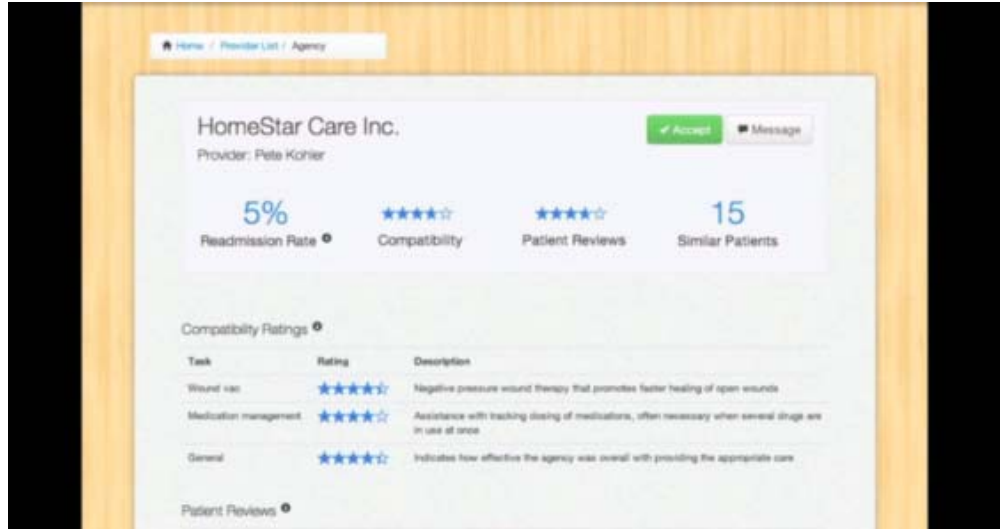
Home / Provider List / Agency

HomeStar Care Inc.
Provider: Pete Kohler

✔ Accept
Message

5%
Readmission Rate

★★★★☆
Compatibility

★★★★☆
Patient Reviews

15
Similar Patients

Compatibility Ratings

| Task | Rating | Description |
|---|---|---|
| Wound vac | ★★★★☆ | Negative pressure wound therapy that promotes faster healing of open wounds |
| Medication management | ★★★★☆ | Assistance with tracking dosing of medications, often necessary when several drugs are in use at once |
| General | ★★★★☆ | Indicates how effective the agency was overall with providing the appropriate care |

Patient Reviews